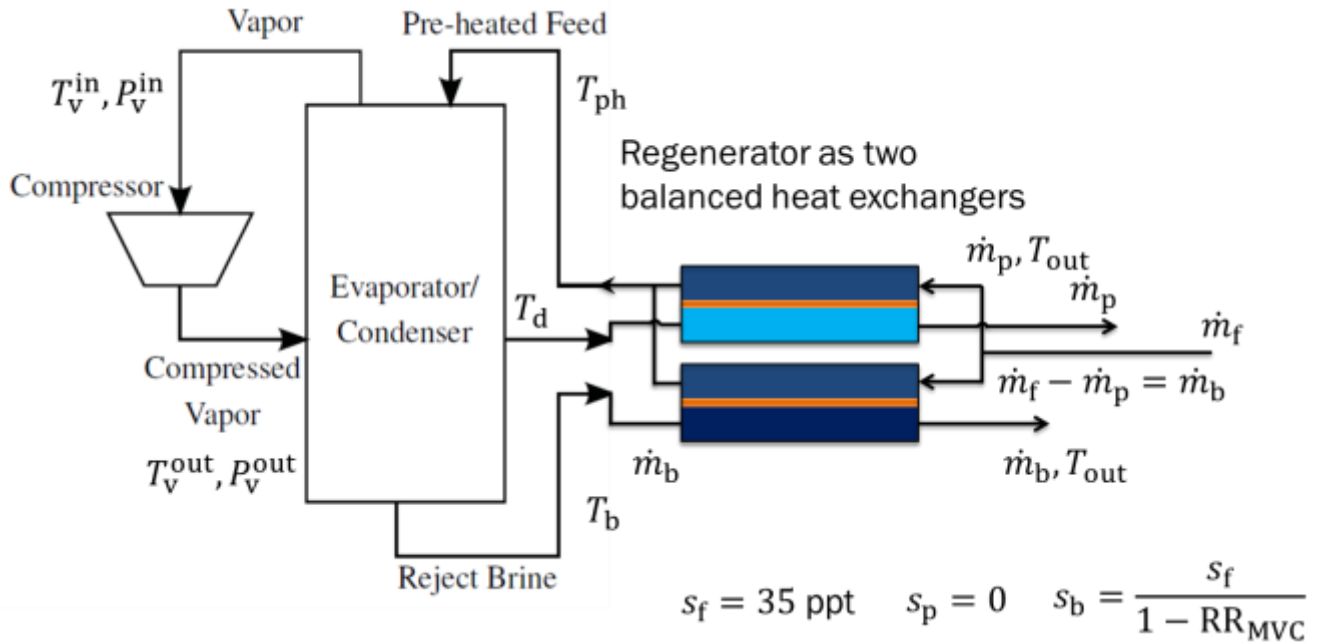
Vapor

Pre-heated Feed

$T_{\mathrm{v}}^{\mathrm{in}}, P_{\mathrm{v}}^{\mathrm{in}}$

$T_{\mathrm{ph}}$

Regenerator as two balanced heat exchangers

Compressor

Evaporator/ Condenser

$T_{\mathrm{d}}$

$\dot{m}_{\mathrm{p}}, T_{\mathrm{out}}$

$\dot{m}_{\mathrm{p}}$

$\dot{m}_{\mathrm{f}}$

Compressed Vapor

$\dot{m}_{\mathrm{f}} - \dot{m}_{\mathrm{p}} = \dot{m}_{\mathrm{b}}$

$T_{\mathrm{v}}^{\mathrm{out}}, P_{\mathrm{v}}^{\mathrm{out}}$

$\dot{m}_{\mathrm{b}}$

$\dot{m}_{\mathrm{b}}, T_{\mathrm{out}}$

$T_{\mathrm{b}}$

Reject Brine

$s_{\mathrm{f}} = 35$ ppt $\quad s_{\mathrm{p}} = 0 \quad s_{\mathrm{b}} = \frac{s_{\mathrm{f}}}{1 - \mathrm{RR}_{\mathrm{MVC}}}$